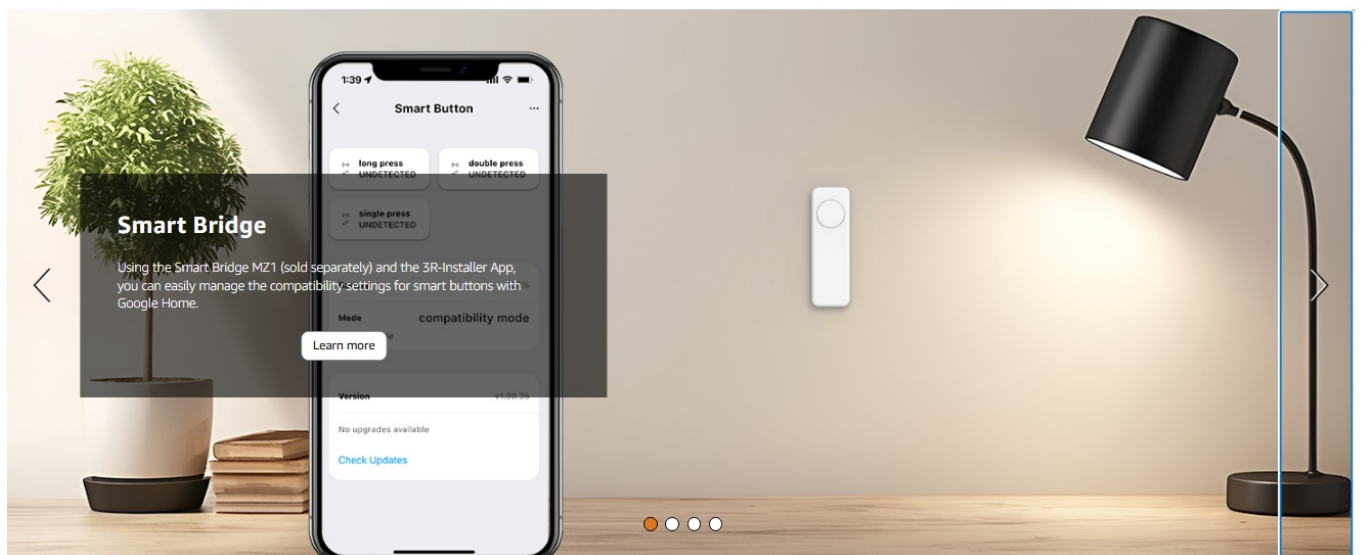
1:39

Smart Button

long press
UNDETECTED

double press
UNDETECTED

single press
UNDETECTED

Smart Bridge

Using the Smart Bridge MZ1 (sold separately) and the 3R-Installer App, you can easily manage the compatibility settings for smart buttons with Google Home.

Mode

compatibility mode

Learn more

Version

v1.00.35

No upgrades available

Check Updates